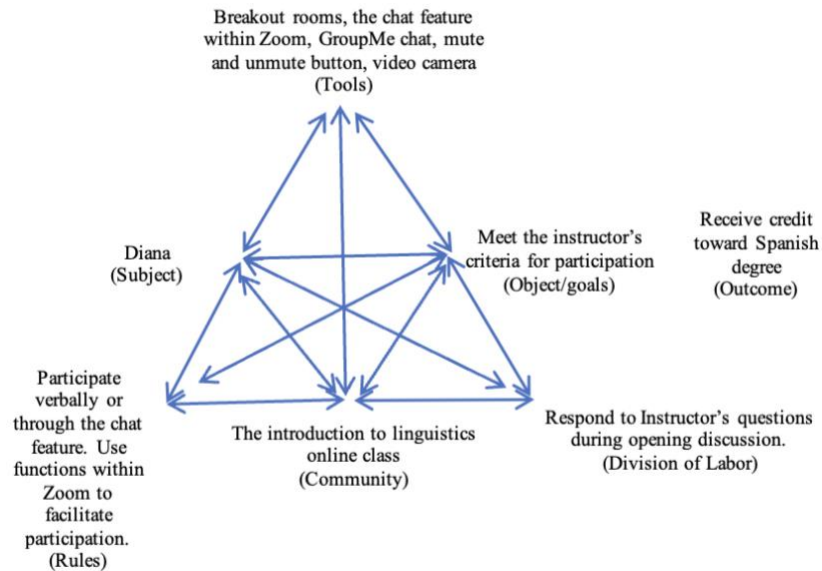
Breakout rooms, the chat feature within Zoom, GroupMe chat, mute and unmute button, video camera
(Tools)

Diana
(Subject)

Meet the instructor's criteria for participation
(Object/goals)

Receive credit toward Spanish degree
(Outcome)

Participate verbally or through the chat feature. Use functions within Zoom to facilitate participation.
(Rules)

The introduction to linguistics online class
(Community)

Respond to Instructor's questions during opening discussion.
(Division of Labor)